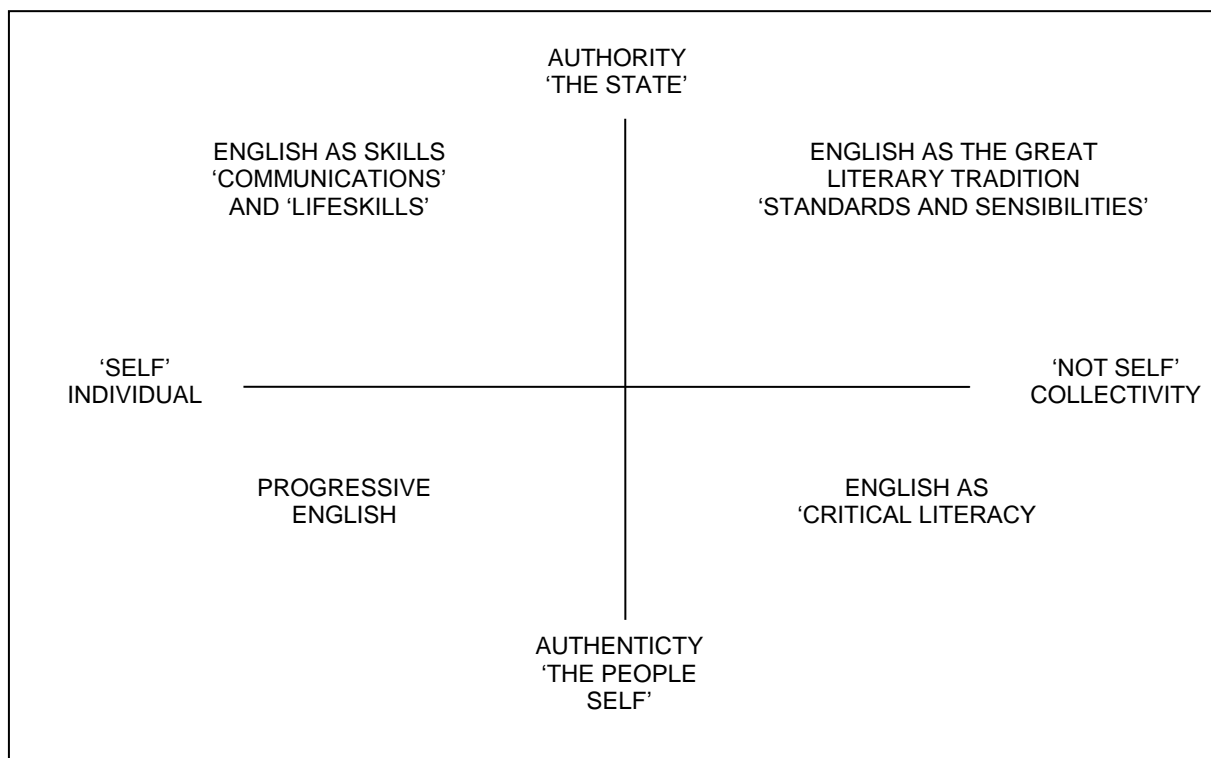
AUTHORITY
'THE STATE'

ENGLISH AS SKILLS
'COMMUNICATIONS'
AND 'LIFESKILLS'

ENGLISH AS THE GREAT
LITERARY TRADITION
'STANDARDS AND SENSIBILITIES'

'SELF'
INDIVIDUAL

'NOT SELF'
COLLECTIVITY

PROGRESSIVE
ENGLISH

ENGLISH AS
'CRITICAL LITERACY

AUTHENTICTY
'THE PEOPLE
SELF'